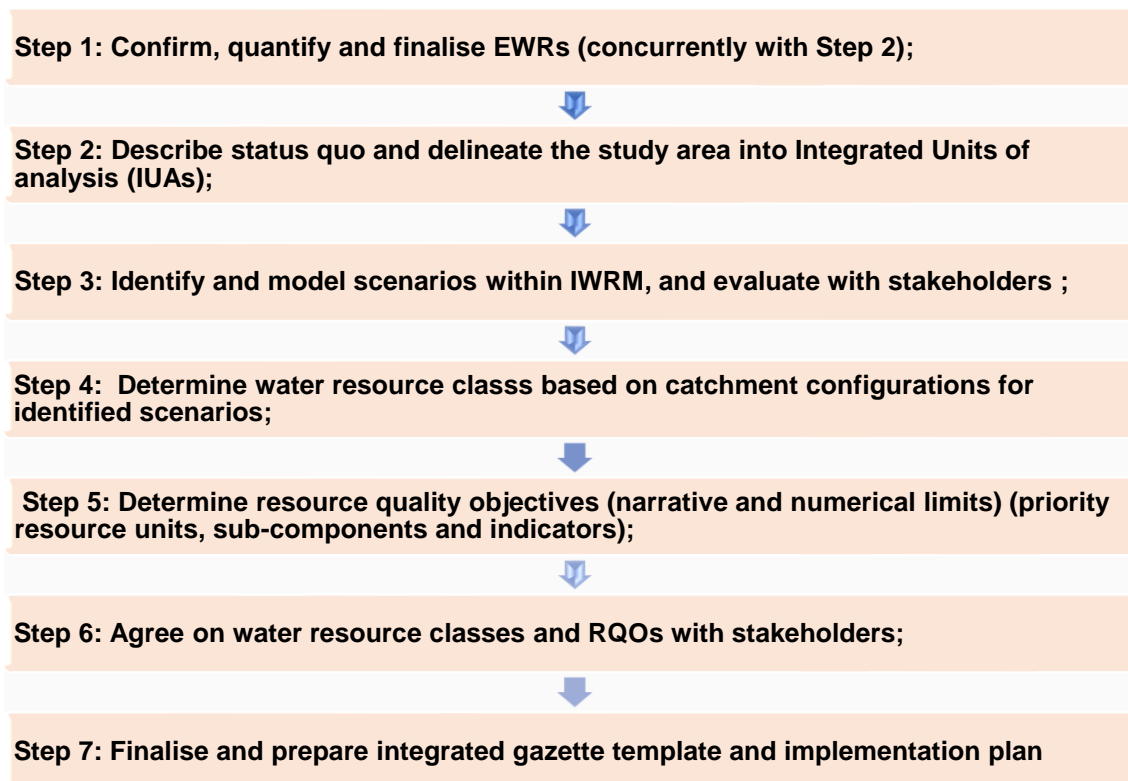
Step 1: Confirm, quantify and finalise EWRs (concurrently with Step 2);

Step 2: Describe status quo and delineate the study area into Integrated Units of analysis (IUAs);

Step 3: Identify and model scenarios within IWRM, and evaluate with stakeholders ;

Step 4: Determine water resource classs based on catchment configurations for identified scenarios;

Step 5: Determine resource quality objectives (narrative and numerical limits) (priority resource units, sub-components and indicators);

Step 6: Agree on water resource classes and RQOs with stakeholders;

Step 7: Finalise and prepare integrated gazette template and implementation plan